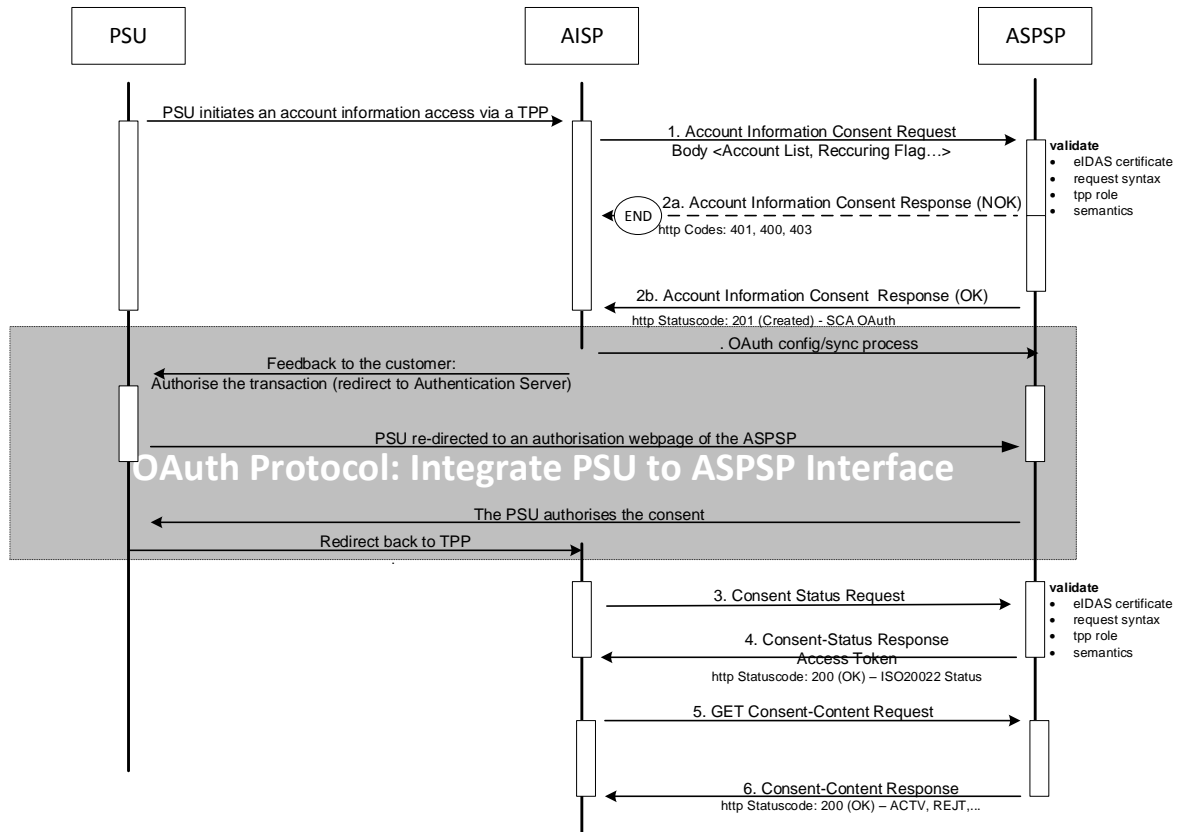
PSU

AISP

ASPSP

PSU initiates an account information access via a TPP

1. Account Information Consent Request
Body <Account List, Reccuring Flag…>

validate
- eIDAS certificate
- request syntax
- tpp role
- semantics

2a. Account Information Consent Response (NOK)

END

http Codes: 401, 400, 403

2b. Account Information Consent Response (OK)

http Statuscode: 201 (Created) - SCA OAuth

. OAuth config/sync process

Feedback to the customer:
Authorise the transaction (redirect to Authentication Server)

PSU re-directed to an authorisation webpage of the ASPSP

OAuth Protocol: Integrate PSU to ASPSP Interface

The PSU authorises the consent

Redirect back to TPP

3. Consent Status Request

validate
- eIDAS certificate
- request syntax
- tpp role
- semantics

4. Consent-Status Response
Access Token

http Statuscode: 200 (OK) – ISO20022 Status

5. GET Consent-Content Request

6. Consent-Content Response

http Statuscode: 200 (OK) – ACTV, REJT,...